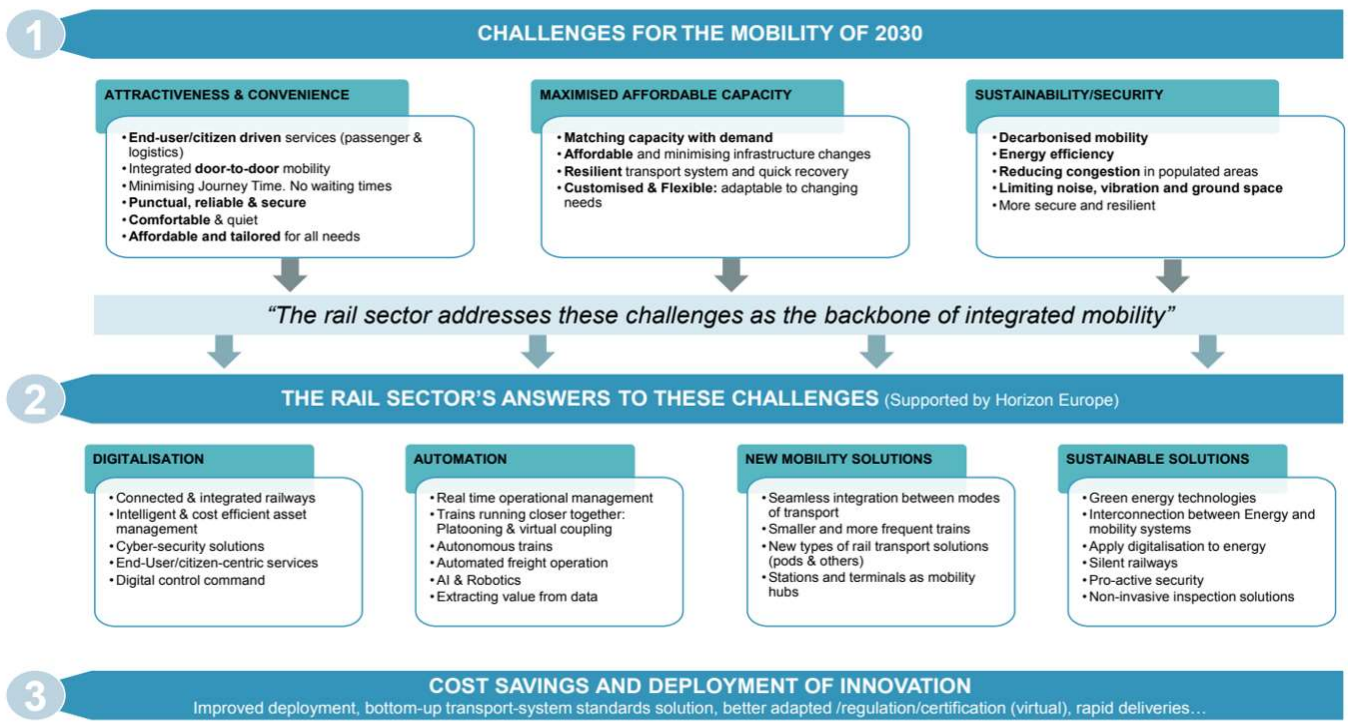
1 CHALLENGES FOR THE MOBILITY OF 2030

ATTRACTIVENESS & CONVENIENCE

• End-user/citizen driven services (passenger & logistics)
• Integrated door-to-door mobility
• Minimising Journey Time. No waiting times
• Punctual, reliable & secure
• Comfortable & quiet
• Affordable and tailored for all needs

MAXIMISED AFFORDABLE CAPACITY

• Matching capacity with demand
• Affordable and minimising infrastructure changes
• Resilient transport system and quick recovery
• Customised & Flexible: adaptable to changing needs

SUSTAINABILITY/SECURITY

• Decarbonised mobility
• Energy efficiency
• Reducing congestion in populated areas
• Limiting noise, vibration and ground space
• More secure and resilient

"The rail sector addresses these challenges as the backbone of integrated mobility"

2 THE RAIL SECTOR'S ANSWERS TO THESE CHALLENGES (Supported by Horizon Europe)

DIGITALISATION

• Connected & integrated railways
• Intelligent & cost efficient asset management
• Cyber-security solutions
• End-User/citizen-centric services
• Digital control command

AUTOMATION

• Real time operational management
• Trains running closer together: Platooning & virtual coupling
• Autonomous trains
• Automated freight operation
• AI & Robotics
• Extracting value from data

NEW MOBILITY SOLUTIONS

• Seamless integration between modes of transport
• Smaller and more frequent trains
• New types of rail transport solutions (pods & others)
• Stations and terminals as mobility hubs

SUSTAINABLE SOLUTIONS

• Green energy technologies
• Interconnection between Energy and mobility systems
• Apply digitalisation to energy
• Silent railways
• Pro-active security
• Non-invasive inspection solutions

3 COST SAVINGS AND DEPLOYMENT OF INNOVATION
Improved deployment, bottom-up transport-system standards solution, better adapted /regulation/certification (virtual), rapid deliveries…